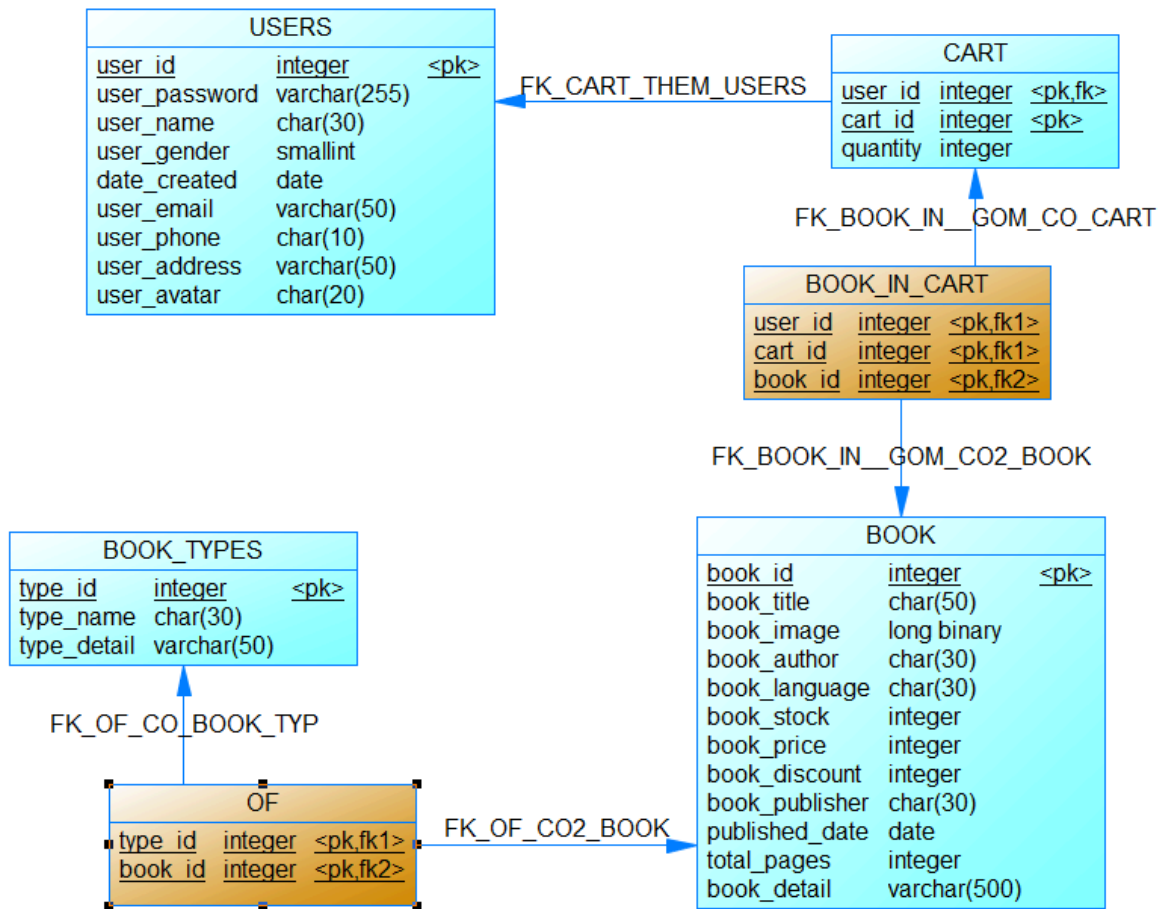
USERS

| user_id | integer | <pk> |
|---|---|---|
| user_password | varchar(255) | |
| user_name | char(30) | |
| user_gender | smallint | |
| date_created | date | |
| user_email | varchar(50) | |
| user_phone | char(10) | |
| user_address | varchar(50) | |
| user_avatar | char(20) | |

FK_CART_THEM_USERS

CART

| user_id | integer | <pk,fk> |
|---|---|---|
| cart_id | integer | <pk> |
| quantity | integer | |

FK_BOOK_IN__GOM_CO_CART

BOOK_IN_CART

| user_id | integer | <pk,fk1> |
|---|---|---|
| cart_id | integer | <pk,fk1> |
| book_id | integer | <pk,fk2> |

FK_BOOK_IN__GOM_CO2_BOOK

BOOK_TYPES

| type_id | integer | <pk> |
|---|---|---|
| type_name | char(30) | |
| type_detail | varchar(50) | |

FK_OF_CO_BOOK_TYP

OF

| type_id | integer | <pk,fk1> |
|---|---|---|
| book_id | integer | <pk,fk2> |

FK_OF_CO2_BOOK

BOOK

| book_id | integer | <pk> |
|---|---|---|
| book_title | char(50) | |
| book_image | long binary | |
| book_author | char(30) | |
| book_language | char(30) | |
| book_stock | integer | |
| book_price | integer | |
| book_discount | integer | |
| book_publisher | char(30) | |
| published_date | date | |
| total_pages | integer | |
| book_detail | varchar(500) | |